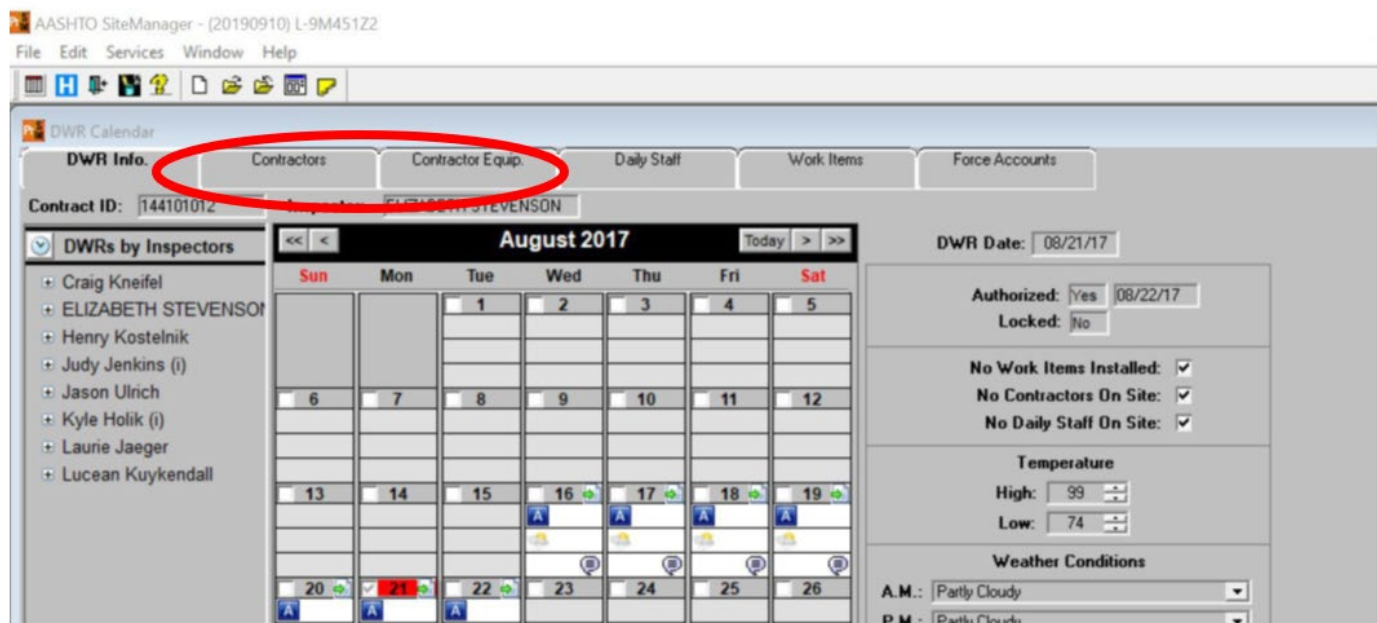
AASHTO SiteManager - (20190910) L-9M451Z2

File Edit Services Window Help

DWR Calendar

DWR Info. | Contractors | Contractor Equip. | Daily Staff | Work Items | Force Accounts

Contract ID: 144101012 Inspector: ELIZABETH STEVENSON

DWRs by Inspectors

Craig Kneifel
ELIZABETH STEVENSO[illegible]
Henry Kostelnik
Judy Jenkins (i)
Jason Ulrich
Kyle Holik (i)
Laurie Jaeger
Lucean Kuykendall

<< < August 2017 Today > >>

| Sun | Mon | Tue | Wed | Thu | Fri | Sat |
|---|---|---|---|---|---|---|
| | | 1 | 2 | 3 | 4 | 5 |
| 6 | 7 | 8 | 9 | 10 | 11 | 12 |
| 13 | 14 | 15 | 16 A | 17 A | 18 A | 19 A |
| 20 A | 21 A | 22 A | 23 | 24 | 25 | 26 |

DWR Date: 08/21/17

Authorized: Yes 08/22/17
Locked: No

No Work Items Installed: ✓
No Contractors On Site: ✓
No Daily Staff On Site: ✓

Temperature
High: 99
Low: 74

Weather Conditions
A.M.: Partly Cloudy
P.M.: Partly Cloudy